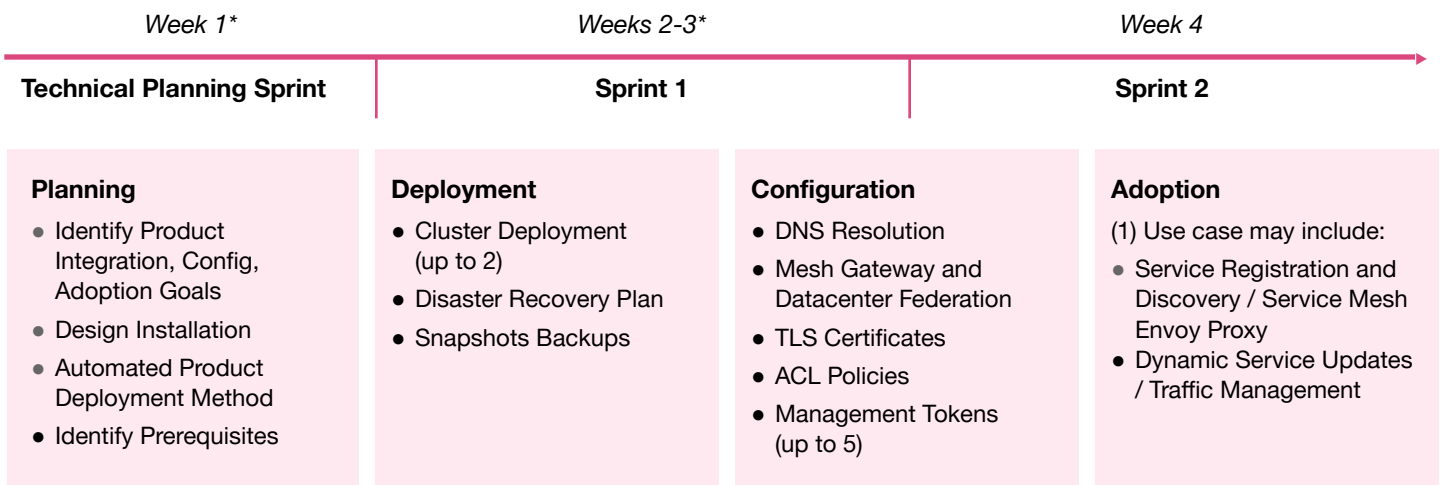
Week 1*

Weeks 2-3*

Week 4

Technical Planning Sprint

Sprint 1

Sprint 2

Planning
● Identify Product Integration, Config, Adoption Goals
● Design Installation
● Automated Product Deployment Method
● Identify Prerequisites

Deployment
● Cluster Deployment (up to 2)
● Disaster Recovery Plan
● Snapshots Backups

Configuration
● DNS Resolution
● Mesh Gateway and Datacenter Federation
● TLS Certificates
● ACL Policies
● Management Tokens (up to 5)

Adoption
(1) Use case may include:
● Service Registration and Discovery / Service Mesh Envoy Proxy
● Dynamic Service Updates / Traffic Management